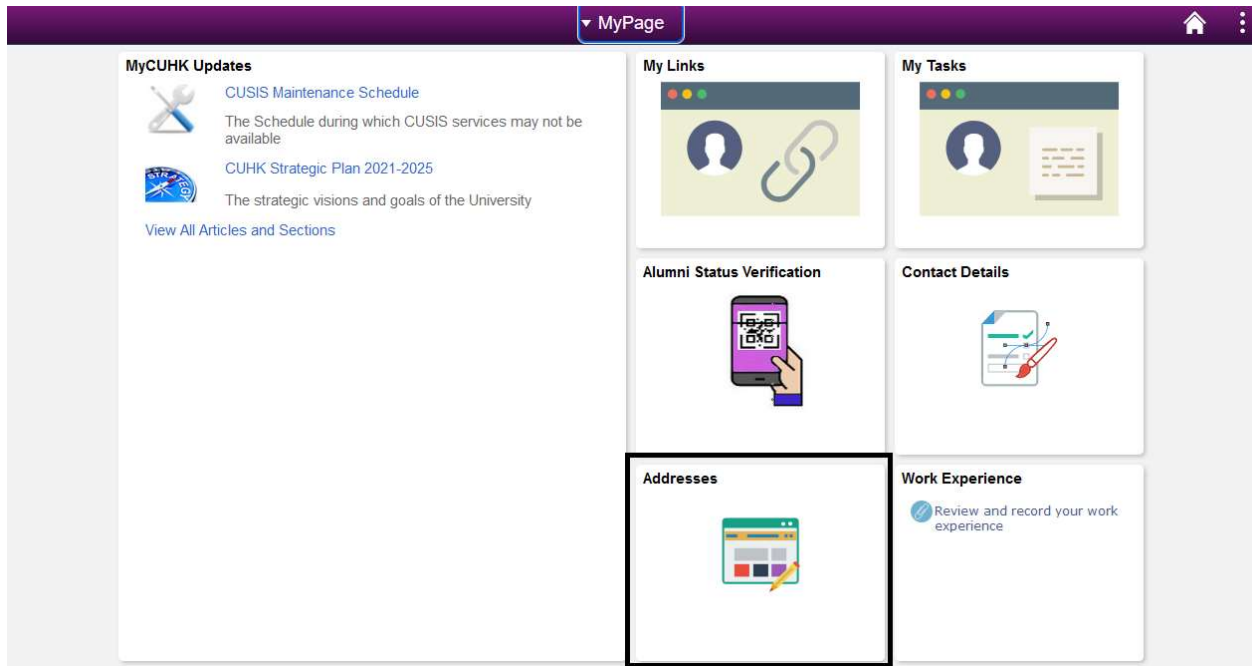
▾ MyPage

MyCUHK Updates

CUSIS Maintenance Schedule

The Schedule during which CUSIS services may not be available

CUHK Strategic Plan 2021-2025

The strategic visions and goals of the University

View All Articles and Sections

My Links

My Tasks

Alumni Status Verification

Contact Details

Addresses

Work Experience

Review and record your work experience